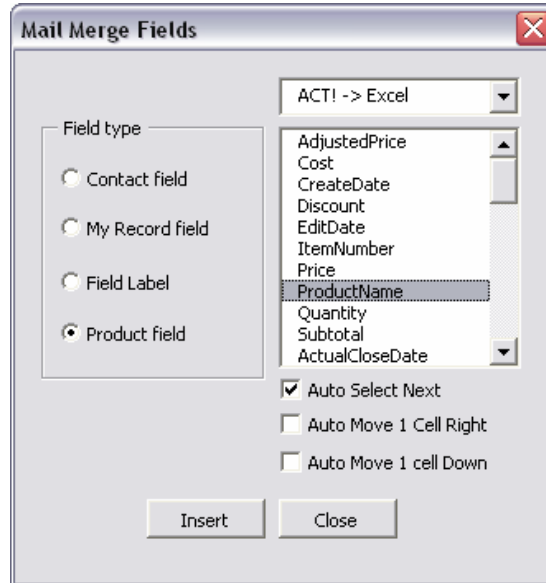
Mail Merge Fields

ACT! -> Excel

Field type

Contact field

My Record field

Field Label

Product field

AdjustedPrice
Cost
CreateDate
Discount
EditDate
ItemNumber
Price
ProductName
Quantity
Subtotal
ActualCloseDate

Auto Select Next

Auto Move 1 Cell Right

Auto Move 1 cell Down

Insert

Close